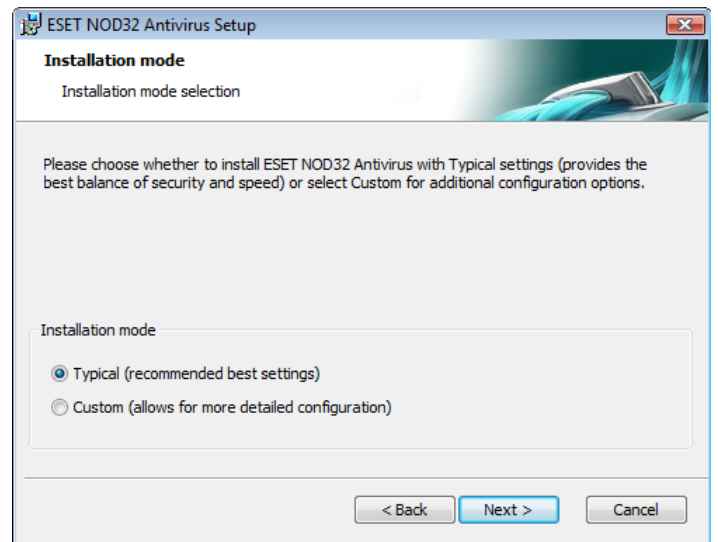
ESET NOD32 Antivirus Setup

Installation mode

Installation mode selection

Please choose whether to install ESET NOD32 Antivirus with Typical settings (provides the best balance of security and speed) or select Custom for additional configuration options.

Installation mode

Typical (recommended best settings)

Custom (allows for more detailed configuration)

< Back
Next >
Cancel